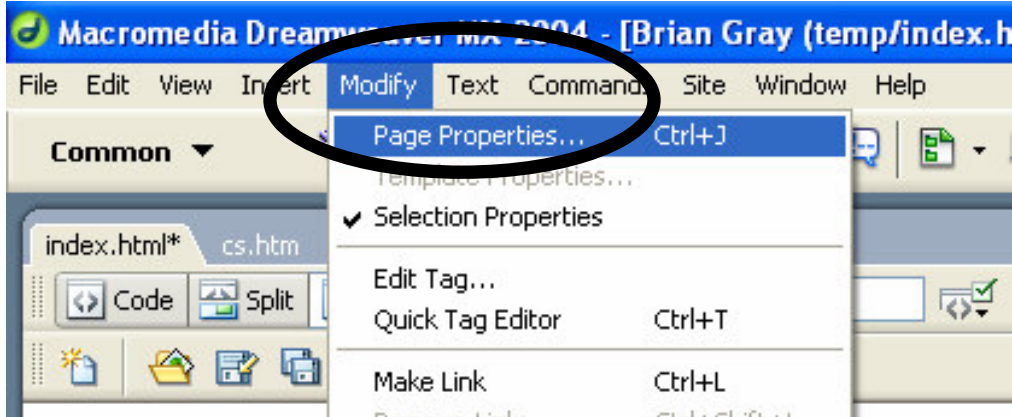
Macromedia Dream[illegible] MX 2004 - [Brian Gray (temp/index.h

File Edit View Insert Modify Text Commands Site Window Help

Common ▼

Page Properties... Ctrl+J

Template Properties...

✔ Selection Properties

Edit Tag...

Quick Tag Editor Ctrl+T

Make Link Ctrl+L

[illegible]

index.html* cs.htm

Code Split